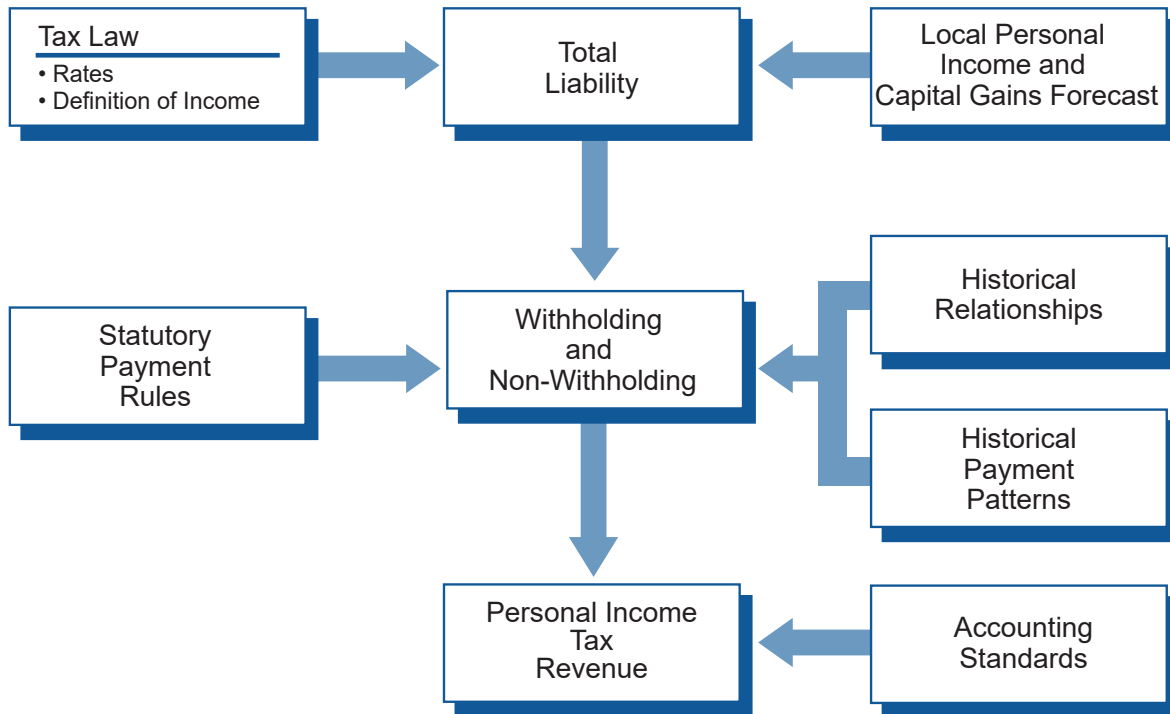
Tax Law
• Rates
• Definition of Income

Total Liability

Local Personal Income and Capital Gains Forecast

Statutory Payment Rules

Withholding and Non-Withholding

Historical Relationships

Historical Payment Patterns

Personal Income Tax Revenue

Accounting Standards